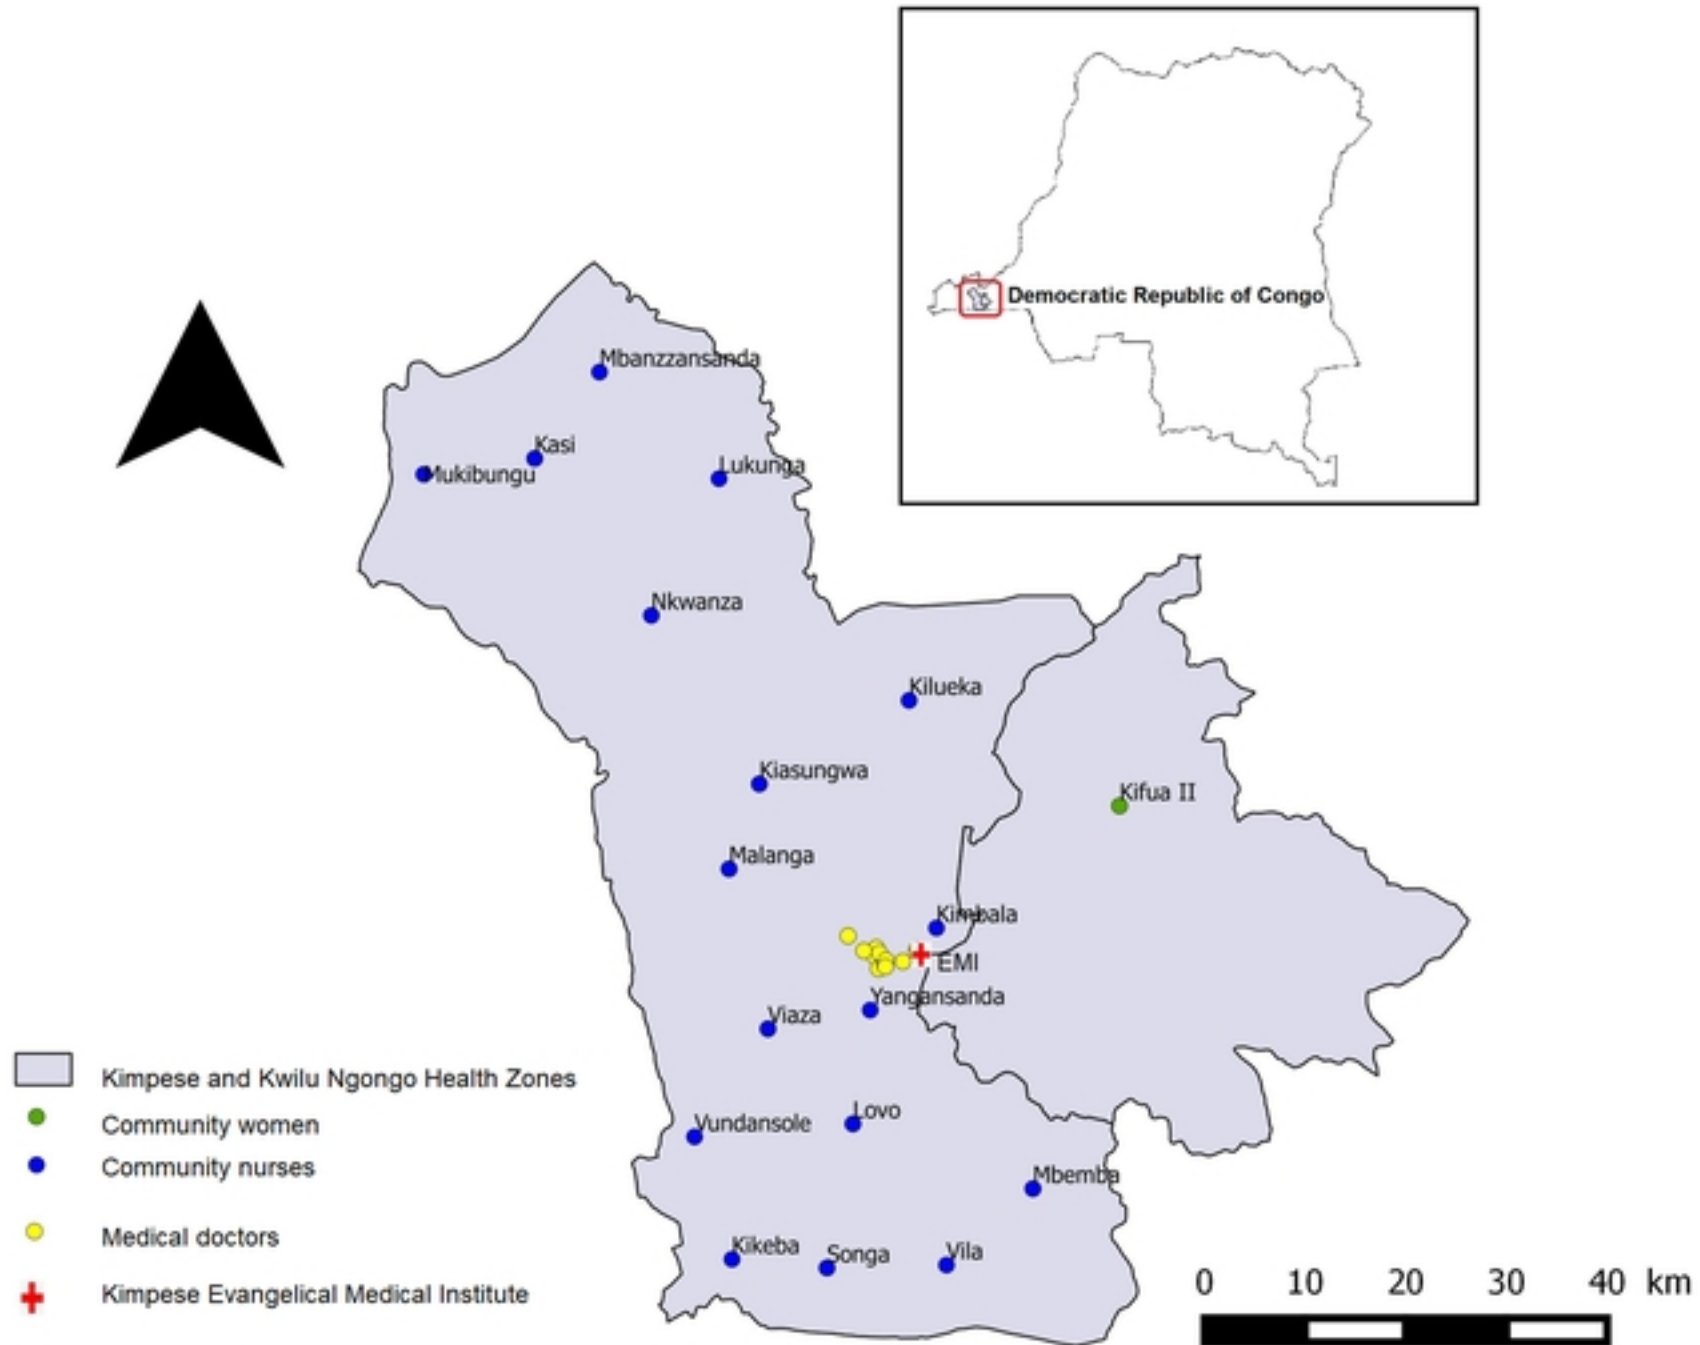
Democratic Republic of Congo

Mbanzzansanda
Kasi
Mukibungu
Lukunga
Nkwanza
Kilueka
Kiasungwa
Kifua II
Malanga
Kimbala
EMI
Yangansanda
Viaza
Lovo
Vundansole
Mbemba
Kikeba
Songa
Vila

Kimpese and Kwilu Ngongo Health Zones
Community women
Community nurses
Medical doctors
Kimpese Evangelical Medical Institute

0 10 20 30 40 km